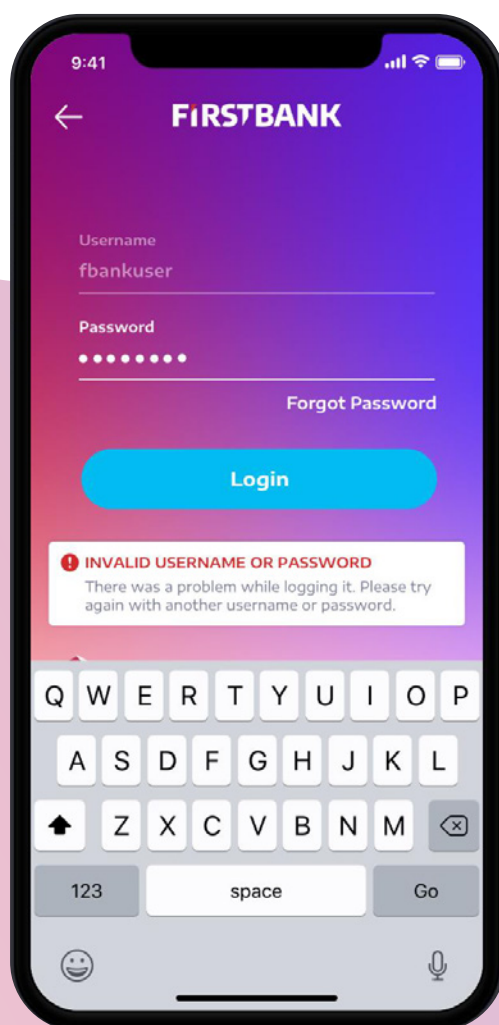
9:41

FIRSTBANK

Username
fbankuser

Password
••••••••

Forgot Password

Login

INVALID USERNAME OR PASSWORD
There was a problem while logging it. Please try again with another username or password.

Q W E R T Y U I O P
A S D F G H J K L
Z X C V B N M
123 space Go